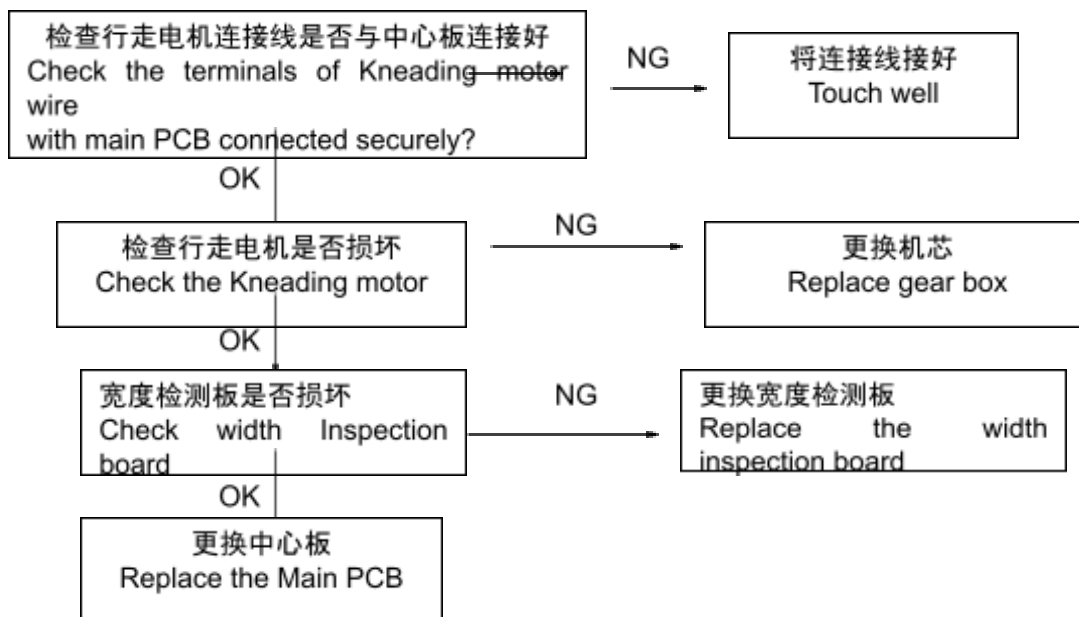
检查行走电机连接线是否与中心板连接好
Check the terminals of Kneading motor wire
with main PCB connected securely?

NG

将连接线接好
Touch well

OK

检查行走电机是否损坏
Check the Kneading motor

NG

更换机芯
Replace gear box

OK

宽度检测板是否损坏
Check width Inspection board

NG

更换宽度检测板
Replace the width inspection board

OK

更换中心板
Replace the Main PCB